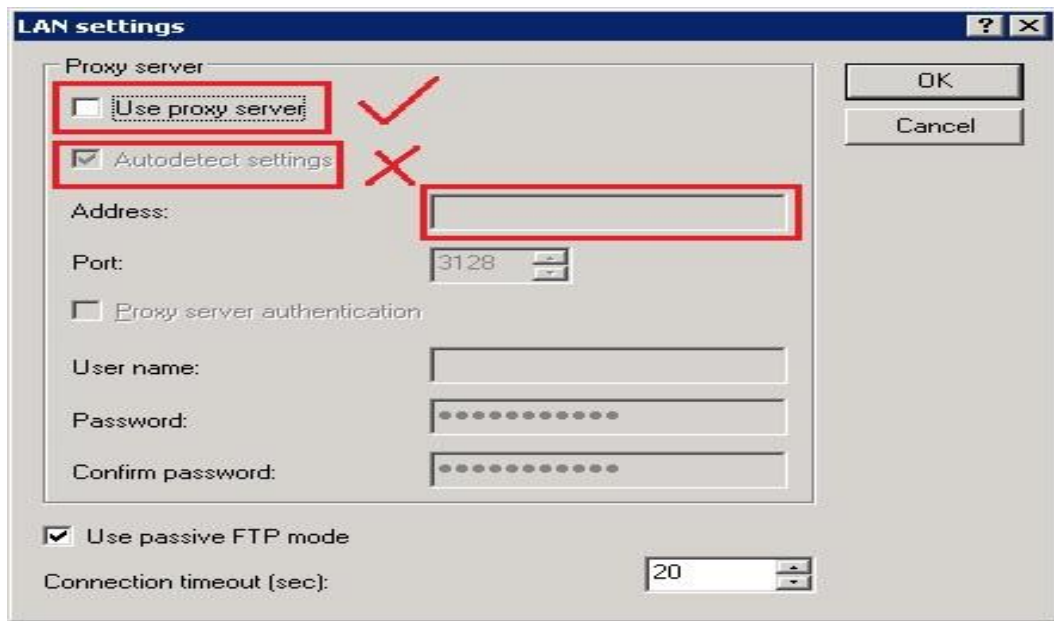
LAN settings

? X

Proxy server

Use proxy server

Autodetect settings

Address:

Port: 3128

Proxy server authentication

User name:

Password: ●●●●●●●●●●●●

Confirm password: ●●●●●●●●●●●●

OK

Cancel

Use passive FTP mode

Connection timeout (sec): 20